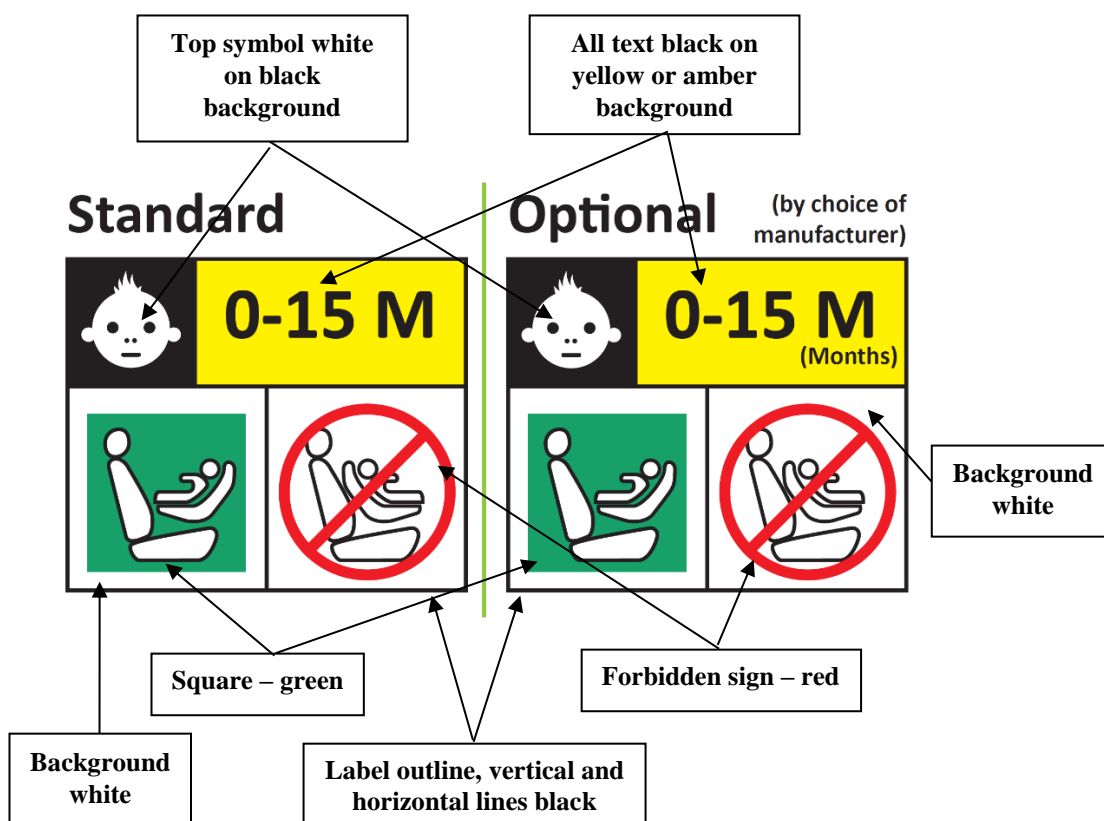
Top symbol white on black background

All text black on yellow or amber background

Standard

Optional

(by choice of manufacturer)

0-15 M

0-15 M
(Months)

Background white

Square – green

Forbidden sign – red

Background white

Label outline, vertical and horizontal lines black